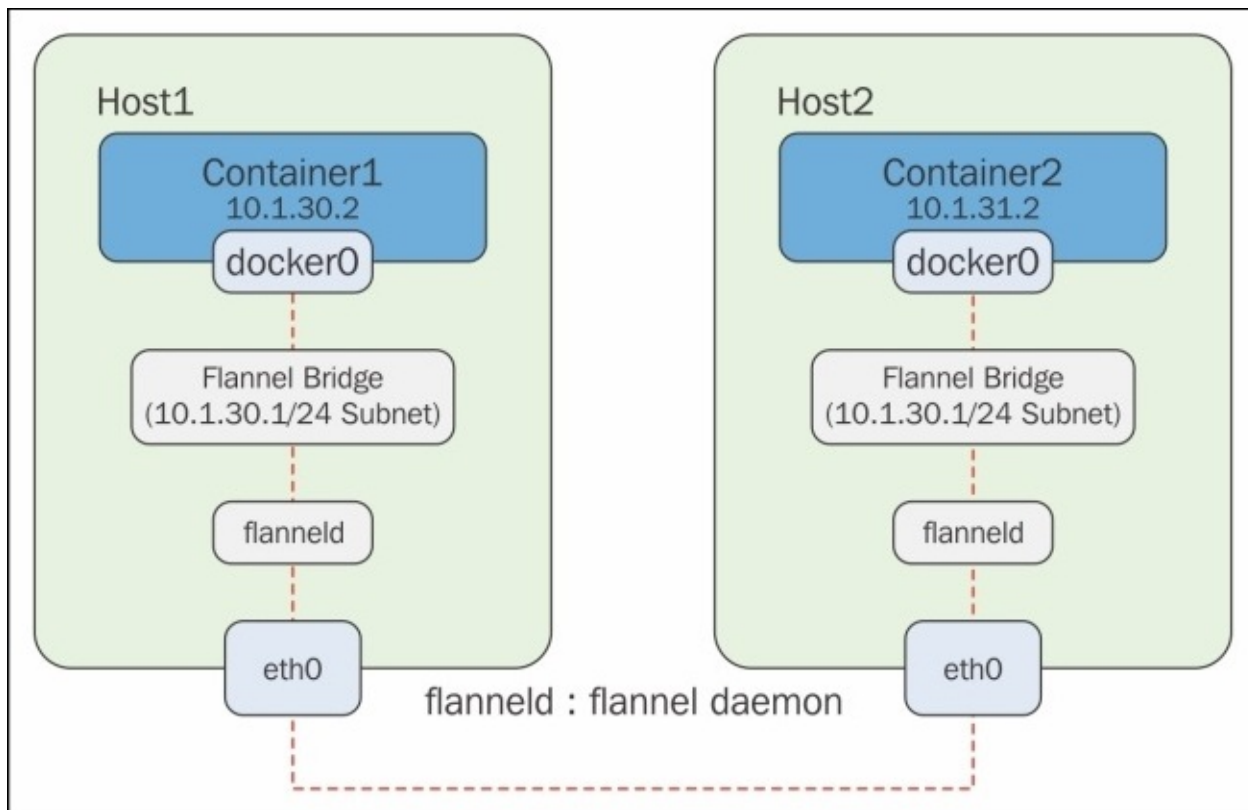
Host1

Container1
10.1.30.2

docker0

Flannel Bridge
(10.1.30.1/24 Subnet)

flanneld

eth0

Host2

Container2
10.1.31.2

docker0

Flannel Bridge
(10.1.30.1/24 Subnet)

flanneld

eth0

flanneld : flannel daemon